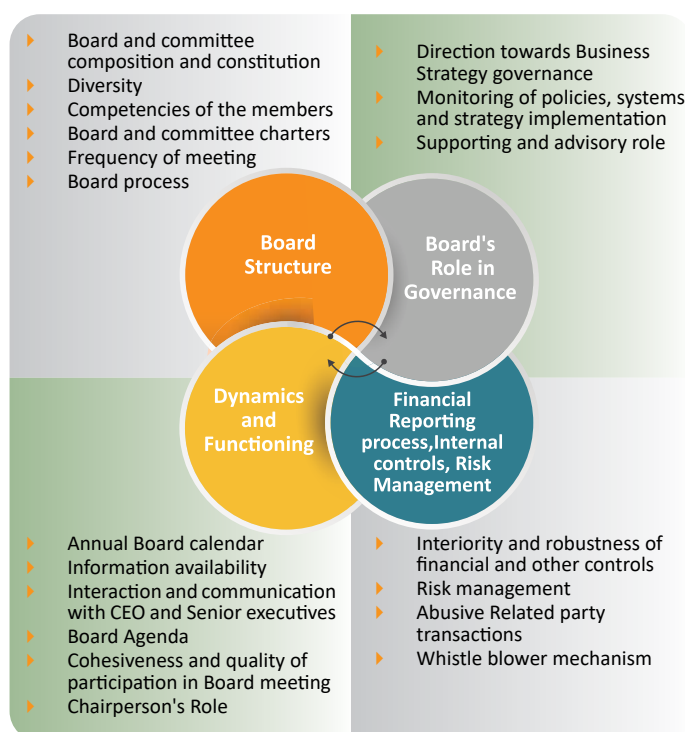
Board and committee composition and constitution
Diversity
Competencies of the members
Board and committee charters
Frequency of meeting
Board process

Direction towards Business Strategy governance
Monitoring of policies, systems and strategy implementation
Supporting and advisory role

Board Structure

Board's Role in Governance

Dynamics and Functioning

Financial Reporting process,Internal controls, Risk Management

Annual Board calendar
Information availability
Interaction and communication with CEO and Senior executives
Board Agenda
Cohesiveness and quality of participation in Board meeting
Chairperson's Role

Interiority and robustness of financial and other controls
Risk management
Abusive Related party transactions
Whistle blower mechanism